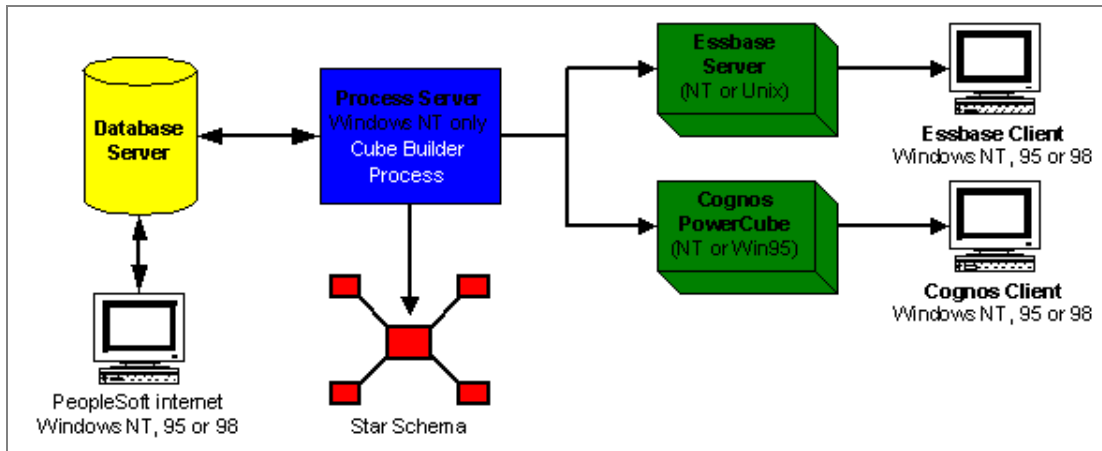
Database Server

Process Server
Windows NT only
Cube Builder Process

Essbase Server
(NT or Unix)

Essbase Client
Windows NT, 95 or 98

Cognos PowerCube
(NT or Win95)

Cognos Client
Windows NT, 95 or 98

PeopleSoft internet
Windows NT, 95 or 98

Star Schema